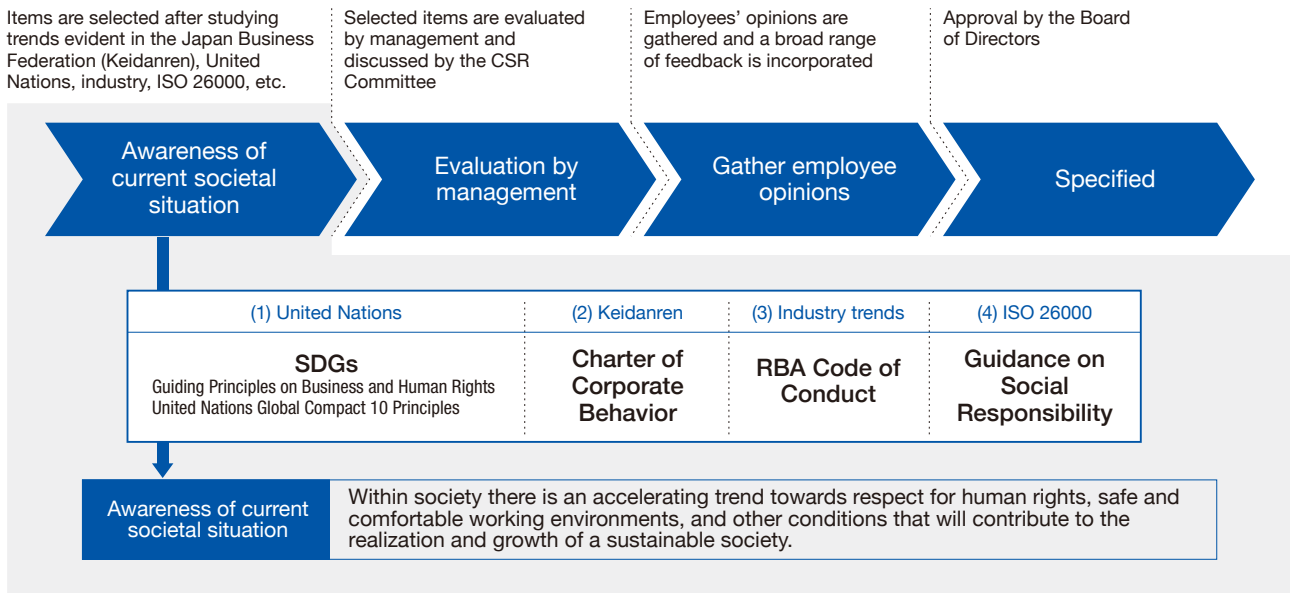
Items are selected after studying trends evident in the Japan Business Federation (Keidanren), United Nations, industry, ISO 26000, etc.

Selected items are evaluated by management and discussed by the CSR Committee

Employees' opinions are gathered and a broad range of feedback is incorporated

Approval by the Board of Directors

Awareness of current societal situation

Evaluation by management

Gather employee opinions

Specified

| (1) United Nations | (2) Keidanren | (3) Industry trends | (4) ISO 26000 |
|---|---|---|---|
| SDGs<br>Guiding Principles on Business and Human Rights<br>United Nations Global Compact 10 Principles | Charter of Corporate Behavior | RBA Code of Conduct | Guidance on Social Responsibility |

Awareness of current societal situation

Within society there is an accelerating trend towards respect for human rights, safe and comfortable working environments, and other conditions that will contribute to the realization and growth of a sustainable society.